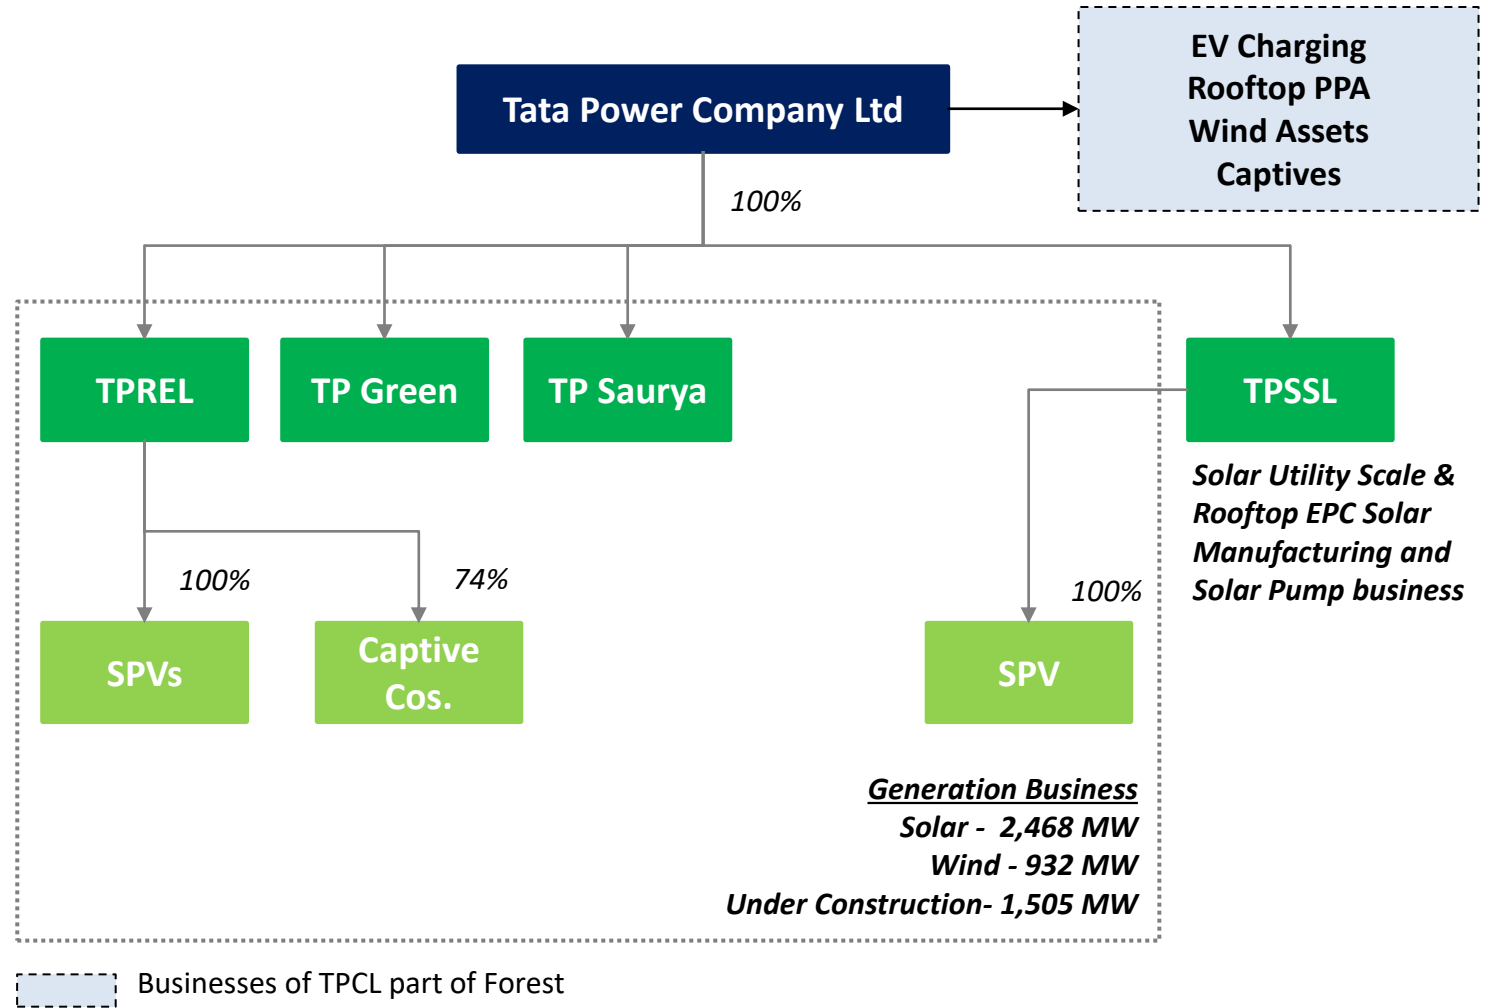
Tata Power Company Ltd

EV Charging
Rooftop PPA
Wind Assets
Captives

100%

TPREL

TP Green

TP Saurya

TPSSL

Solar Utility Scale & Rooftop EPC Solar Manufacturing and Solar Pump business

100%

74%

100%

SPVs

Captive Cos.

SPV

Generation Business
Solar - 2,468 MW
Wind - 932 MW
Under Construction- 1,505 MW

Businesses of TPCL part of Forest